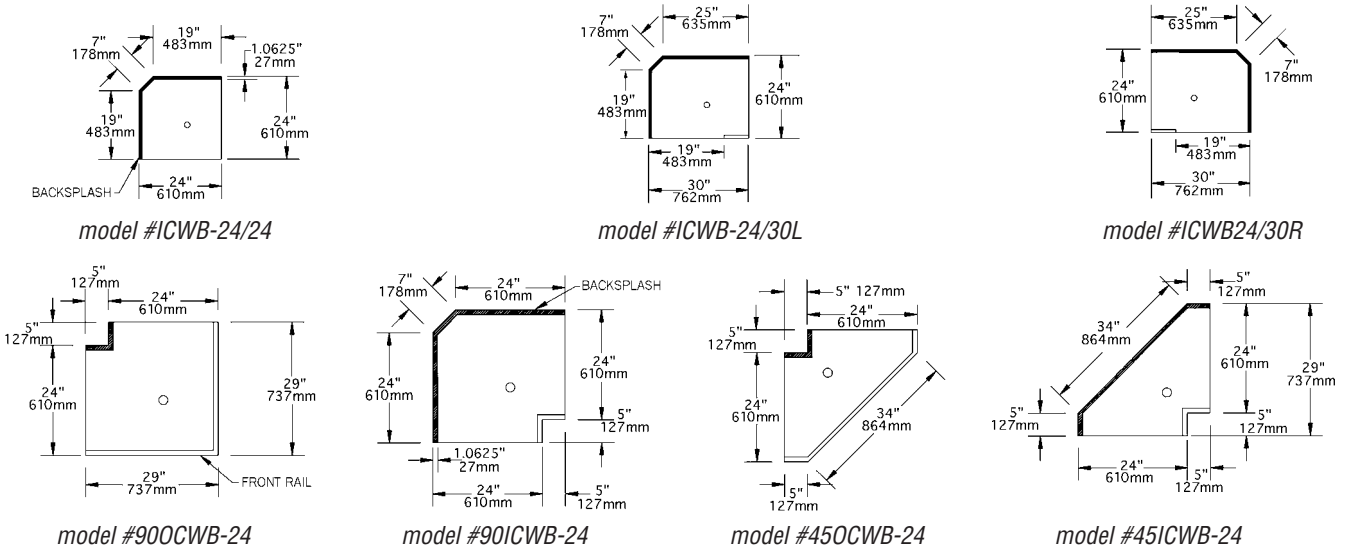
7"
178mm
19"
483mm
1.0625"
27mm
19"
483mm
24"
610mm
BACKSPLASH
24"
610mm

model #ICWB-24/24

7"
178mm
25"
635mm
19"
483mm
24"
610mm
19"
483mm
30"
762mm

model #ICWB-24/30L

25"
635mm
7"
178mm
24"
610mm
19"
483mm
30"
762mm

model #ICWB24/30R

5"
127mm
24"
610mm
5"
127mm
24"
610mm
29"
737mm
29"
737mm
FRONT RAIL

model #90OCWB-24

7"
178mm
24"
610mm
BACKSPLASH
24"
610mm
24"
610mm
5"
127mm
1.0625"
27mm
24"
610mm
5"
127mm

model #90ICWB-24

5" 127mm
24"
610mm
5"
127mm
24"
610mm
34"
864mm
5"
127mm

model #45OCWB-24

5"
127mm
34"
864mm
24"
610mm
29"
737mm
5"
127mm
5"
127mm
24"
610mm
5"
127mm

model #45ICWB-24